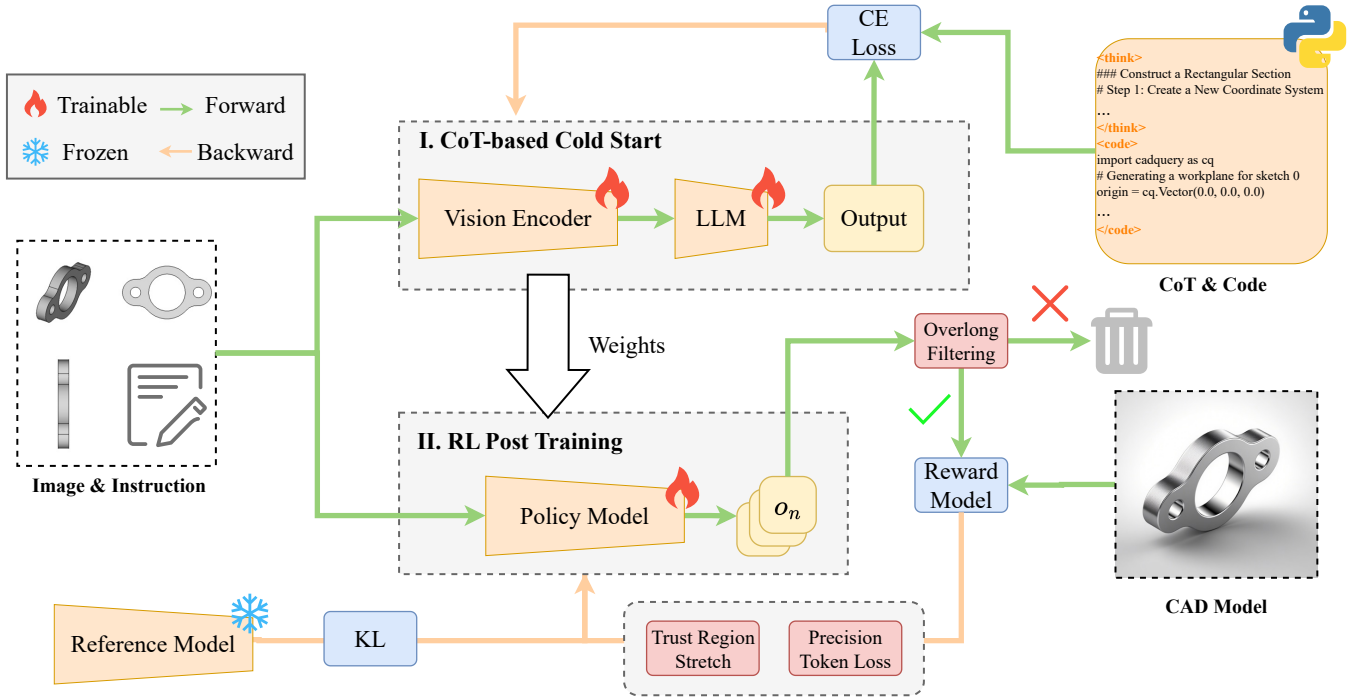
Trainable
Forward
Frozen
Backward

CE Loss

I. CoT-based Cold Start
Vision Encoder
LLM
Output

<think>
### Construct a Rectangular Section
# Step 1: Create a New Coordinate System
...
</think>
<code>
import cadquery as cq
# Generating a workplane for sketch 0
origin = cq.Vector(0.0, 0.0, 0.0)
...
</code>

CoT & Code

Image & Instruction

Weights

Overlong Filtering

II. RL Post Training
Policy Model
$o_n$

Reward Model

CAD Model

Reference Model
KL
Trust Region Stretch
Precision Token Loss